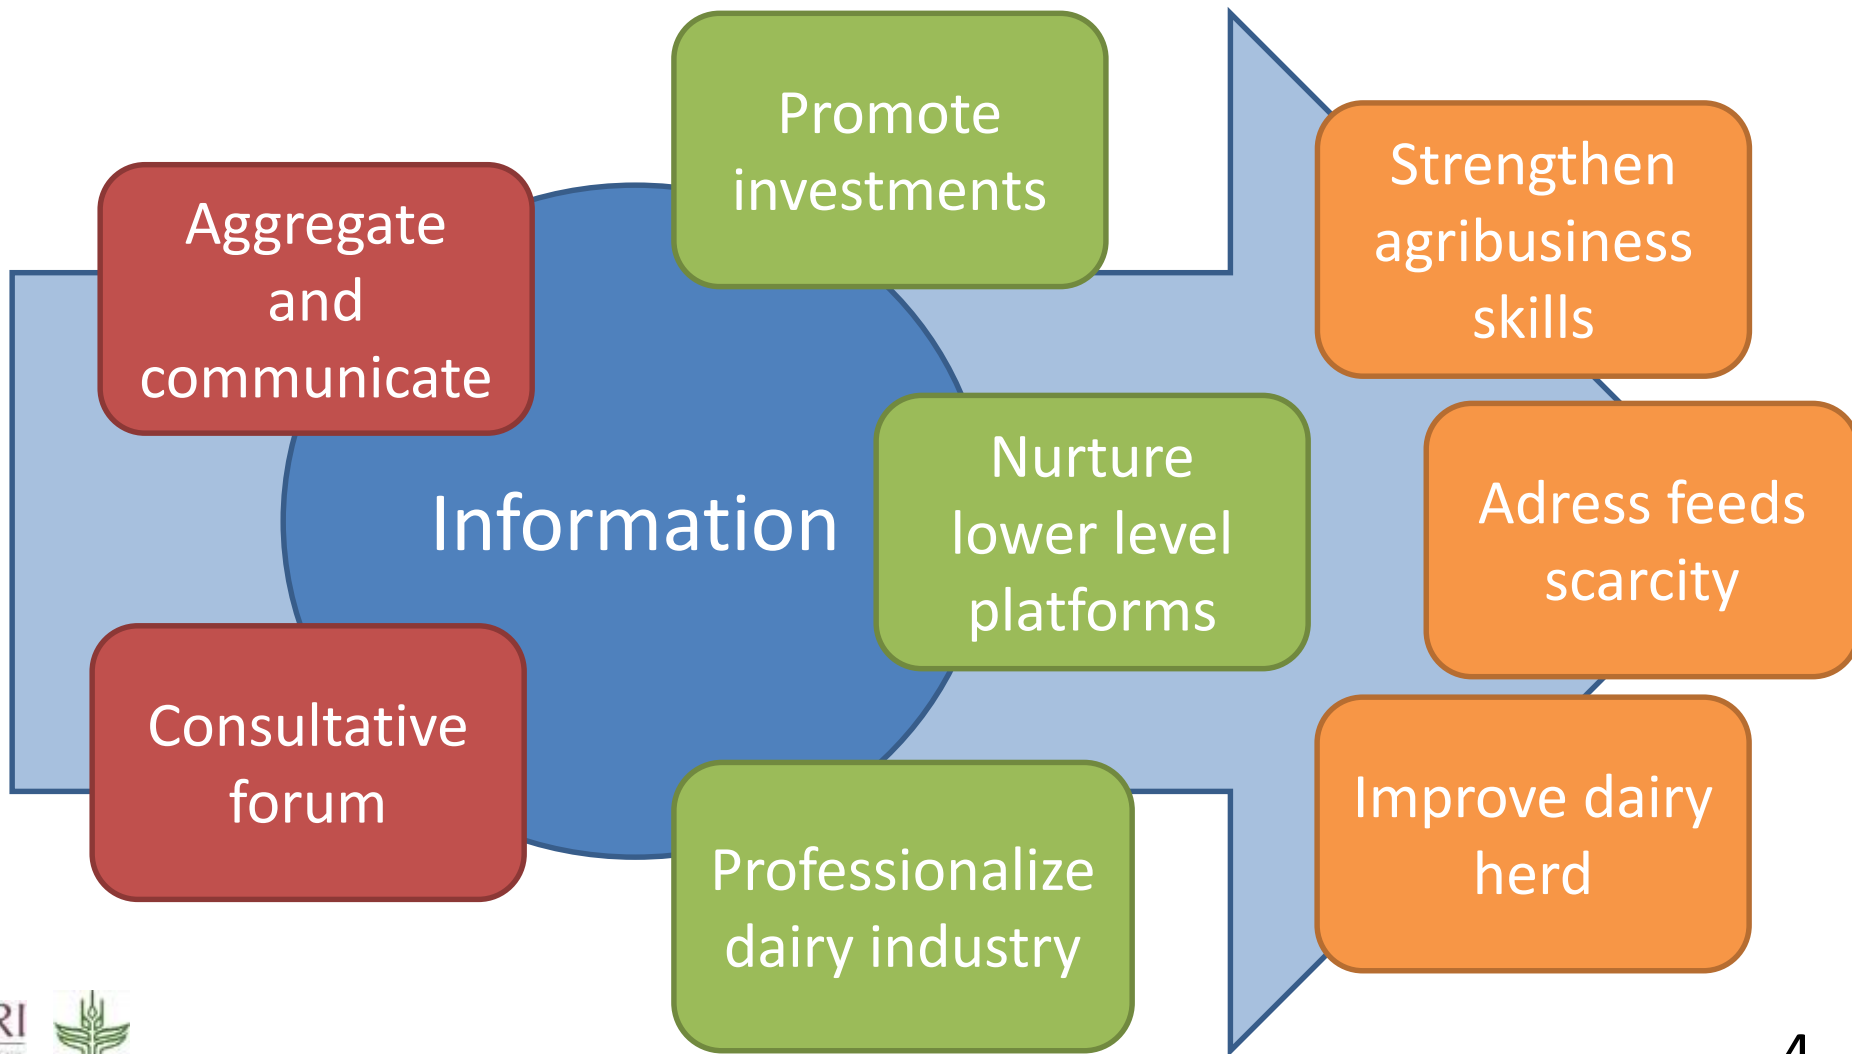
Aggregate and communicate

Promote investments

Information

Nurture lower level platforms

Consultative forum

Professionalize dairy industry

Strengthen agribusiness skills

Adress feeds scarcity

Improve dairy herd

RI

4